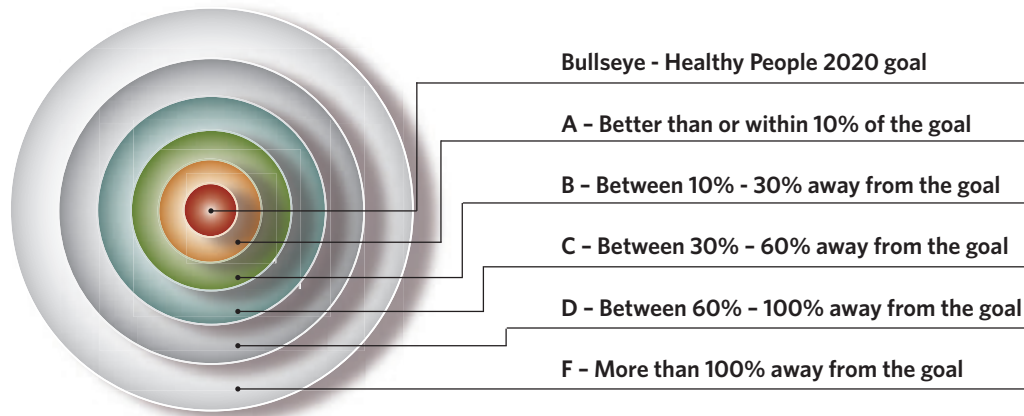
Bullseye - Healthy People 2020 goal

A – Better than or within 10% of the goal

B – Between 10% - 30% away from the goal

C – Between 30% – 60% away from the goal

D – Between 60% – 100% away from the goal

F – More than 100% away from the goal